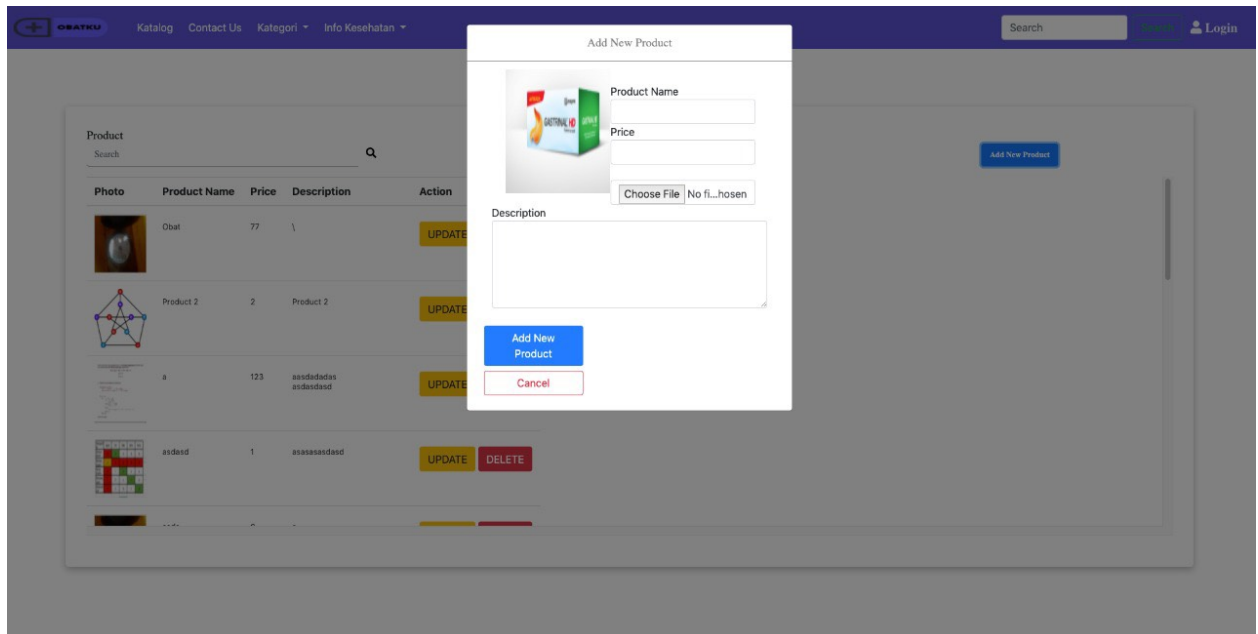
OBATKU Katalog Contact Us Kategori ▾ Info Kesehatan ▾

Search Search Login

Product

Search

Add New Product

| Photo | Product Name | Price | Description | Action |
|---|---|---|---|---|
| | Obat | 77 | \ | UPDATE |
| | Product 2 | 2 | Product 2 | UPDATE |
| | a | 123 | aasdadadas asdasdasd | UPDATE |
| | asdasd | 1 | asasasasdasd | UPDATE DELETE |

Add New Product

GASTRINAL HD

Product Name

Price

Choose File No fi...hosen

Description

Add New Product

Cancel